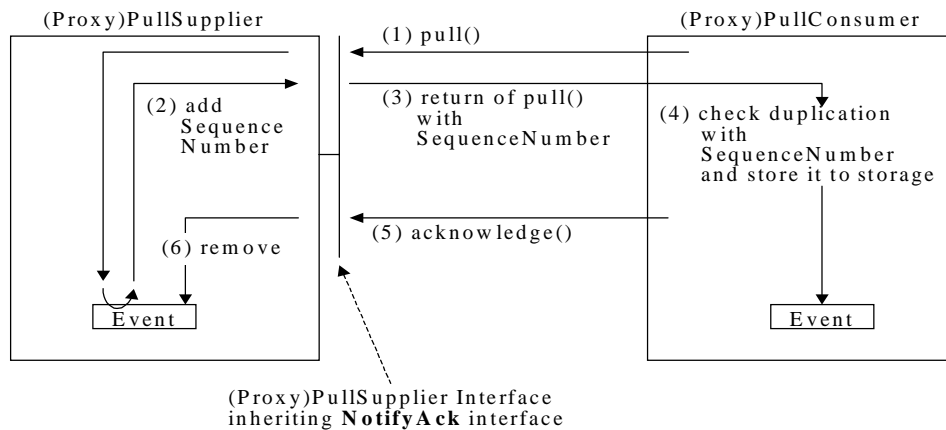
(Proxy)PullSupplier

(Proxy)PullConsumer

(1) pull()

(2) add Sequence Number

(3) return of pull() with SequenceNumber

(4) check duplication with SequenceNumber and store it to storage

(5) acknowledge()

(6) remove

Event

Event

(Proxy)PullSupplier Interface inheriting **NotifyAck** interface